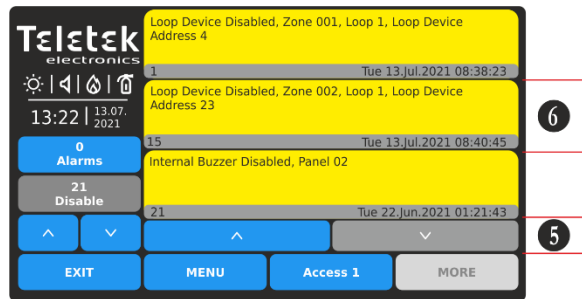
Teletek electronics

13:22 | 13.07. 2021

0
Alarms

21
Disable

Loop Device Disabled, Zone 001, Loop 1, Loop Device Address 4

1 Tue 13.Jul.2021 08:38:23

Loop Device Disabled, Zone 002, Loop 1, Loop Device Address 23

15 Tue 13.Jul.2021 08:40:45

Internal Buzzer Disabled, Panel 02

21 Tue 22.Jun.2021 01:21:43

6

5

EXIT

MENU

Access 1

MORE